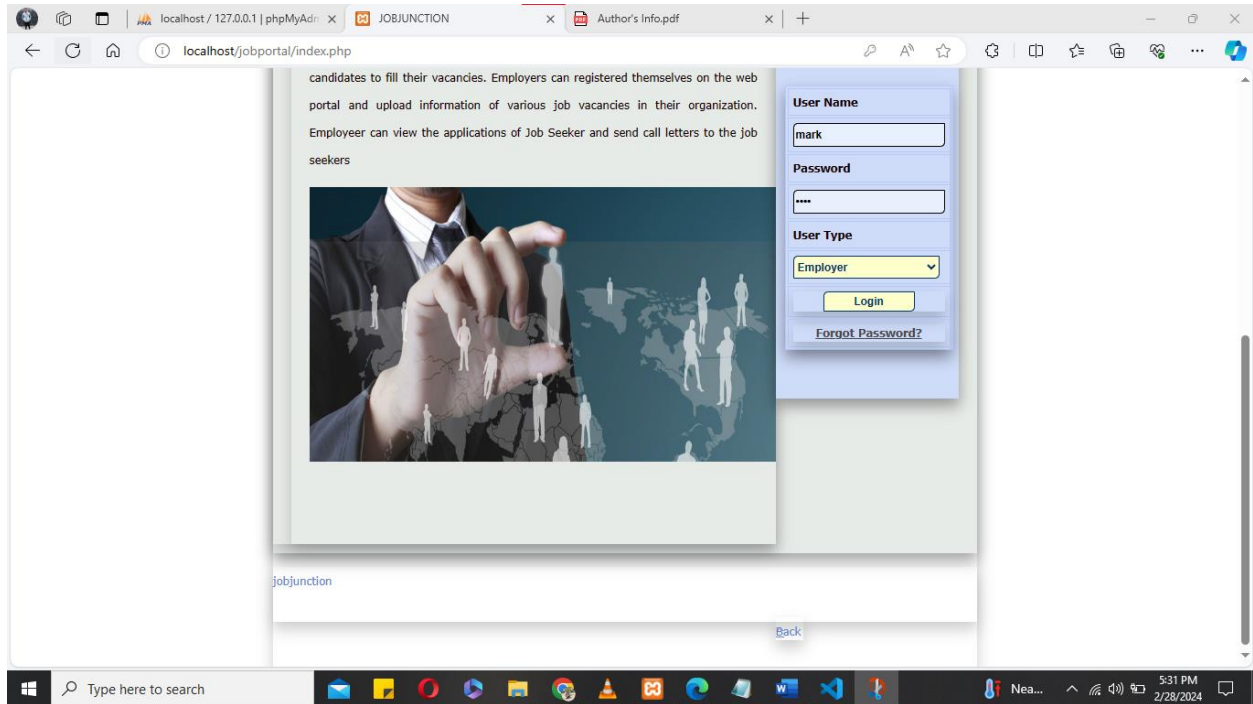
localhost / 127.0.0.1 | phpMyAdr ×
JOBJUNCTION ×
Author's Info.pdf ×
localhost/jobportal/index.php

candidates to fill their vacancies. Employers can registered themselves on the web portal and upload information of various job vacancies in their organization. Employeer can view the applications of Job Seeker and send call letters to the job seekers

User Name
mark
Password
••••
User Type
Employer
Login
Forgot Password?

jobjunction

Back

Type here to search
Nea...
5:31 PM
2/28/2024